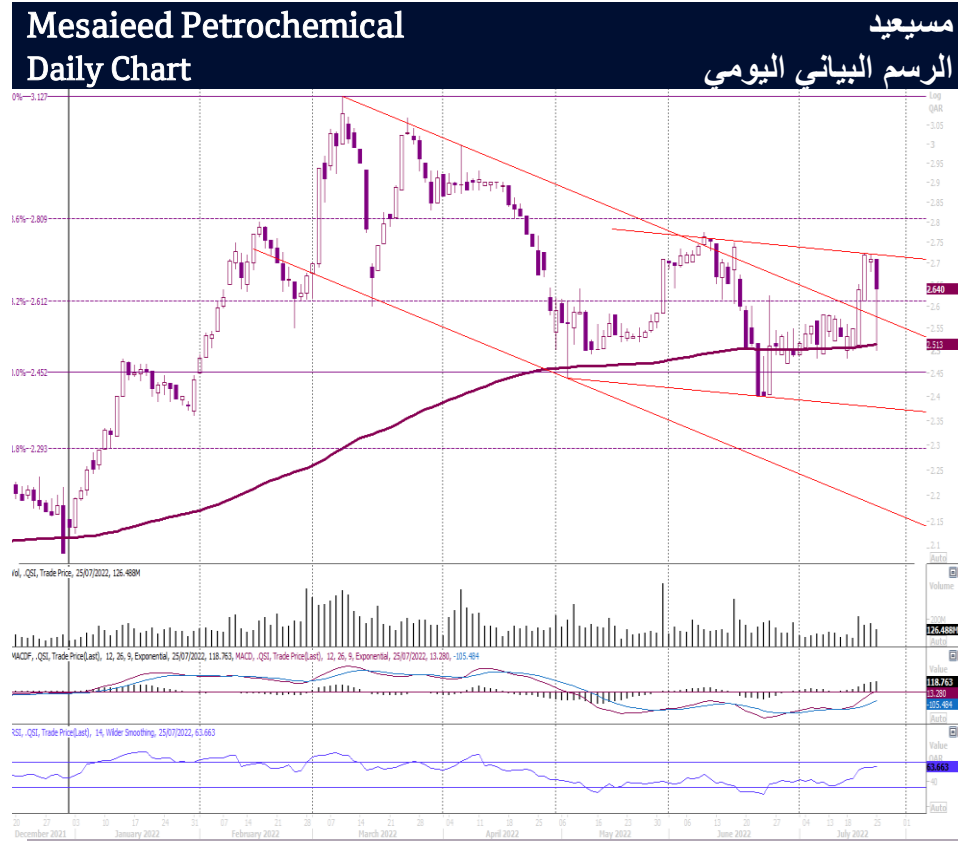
Mesaieed Petrochemical Daily Chart

مسيعيد
الرسم البياني اليومي

0%—3.127
1.6%—2.809
1.2%—2.612
1.0%—2.452
1.8%—2.293

Log
QAR
3.05
3
2.95
2.9
2.85
2.8
2.75
2.7
2.640
2.6
2.55
2.513
2.5
2.45
2.4
2.35
2.3
2.25
2.2
2.15
2.1
Auto

Vol, .QSI, Trade Price, 25/07/2022, 126.488M
Volume
126.488M
Auto

MACDF, .QSI, Trade Price(Last), 12, 26, 9, Exponential, 25/07/2022, 118.763, MACD, .QSI, Trade Price(Last), 12, 26, 9, Exponential, 25/07/2022, 13.280, -105.484
Value
118.763
13.280
-105.484
Auto

RSI, .QSI, Trade Price(Last), 14, Wilder Smoothing, 25/07/2022, 63.663
Value
63.663
40
Auto

December 2021 03 10 17 24 31 January 2022 07 14 21 28 February 2022 07 14 21 28 March 2022 04 11 18 25 April 2022 02 09 16 23 30 May 2022 06 13 20 27 June 2022 04 11 18 25 July 2022 01